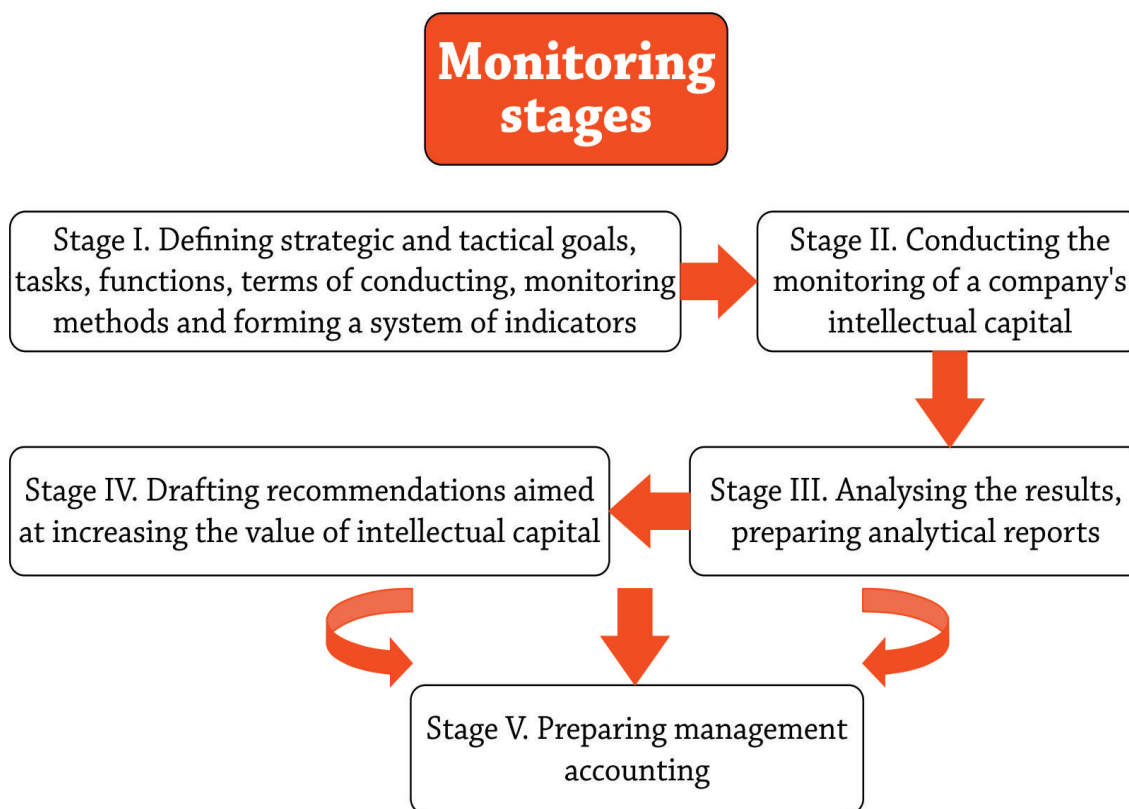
Monitoring stages

Stage I. Defining strategic and tactical goals, tasks, functions, terms of conducting, monitoring methods and forming a system of indicators

Stage II. Conducting the monitoring of a company's intellectual capital

Stage IV. Drafting recommendations aimed at increasing the value of intellectual capital

Stage III. Analysing the results, preparing analytical reports

Stage V. Preparing management accounting